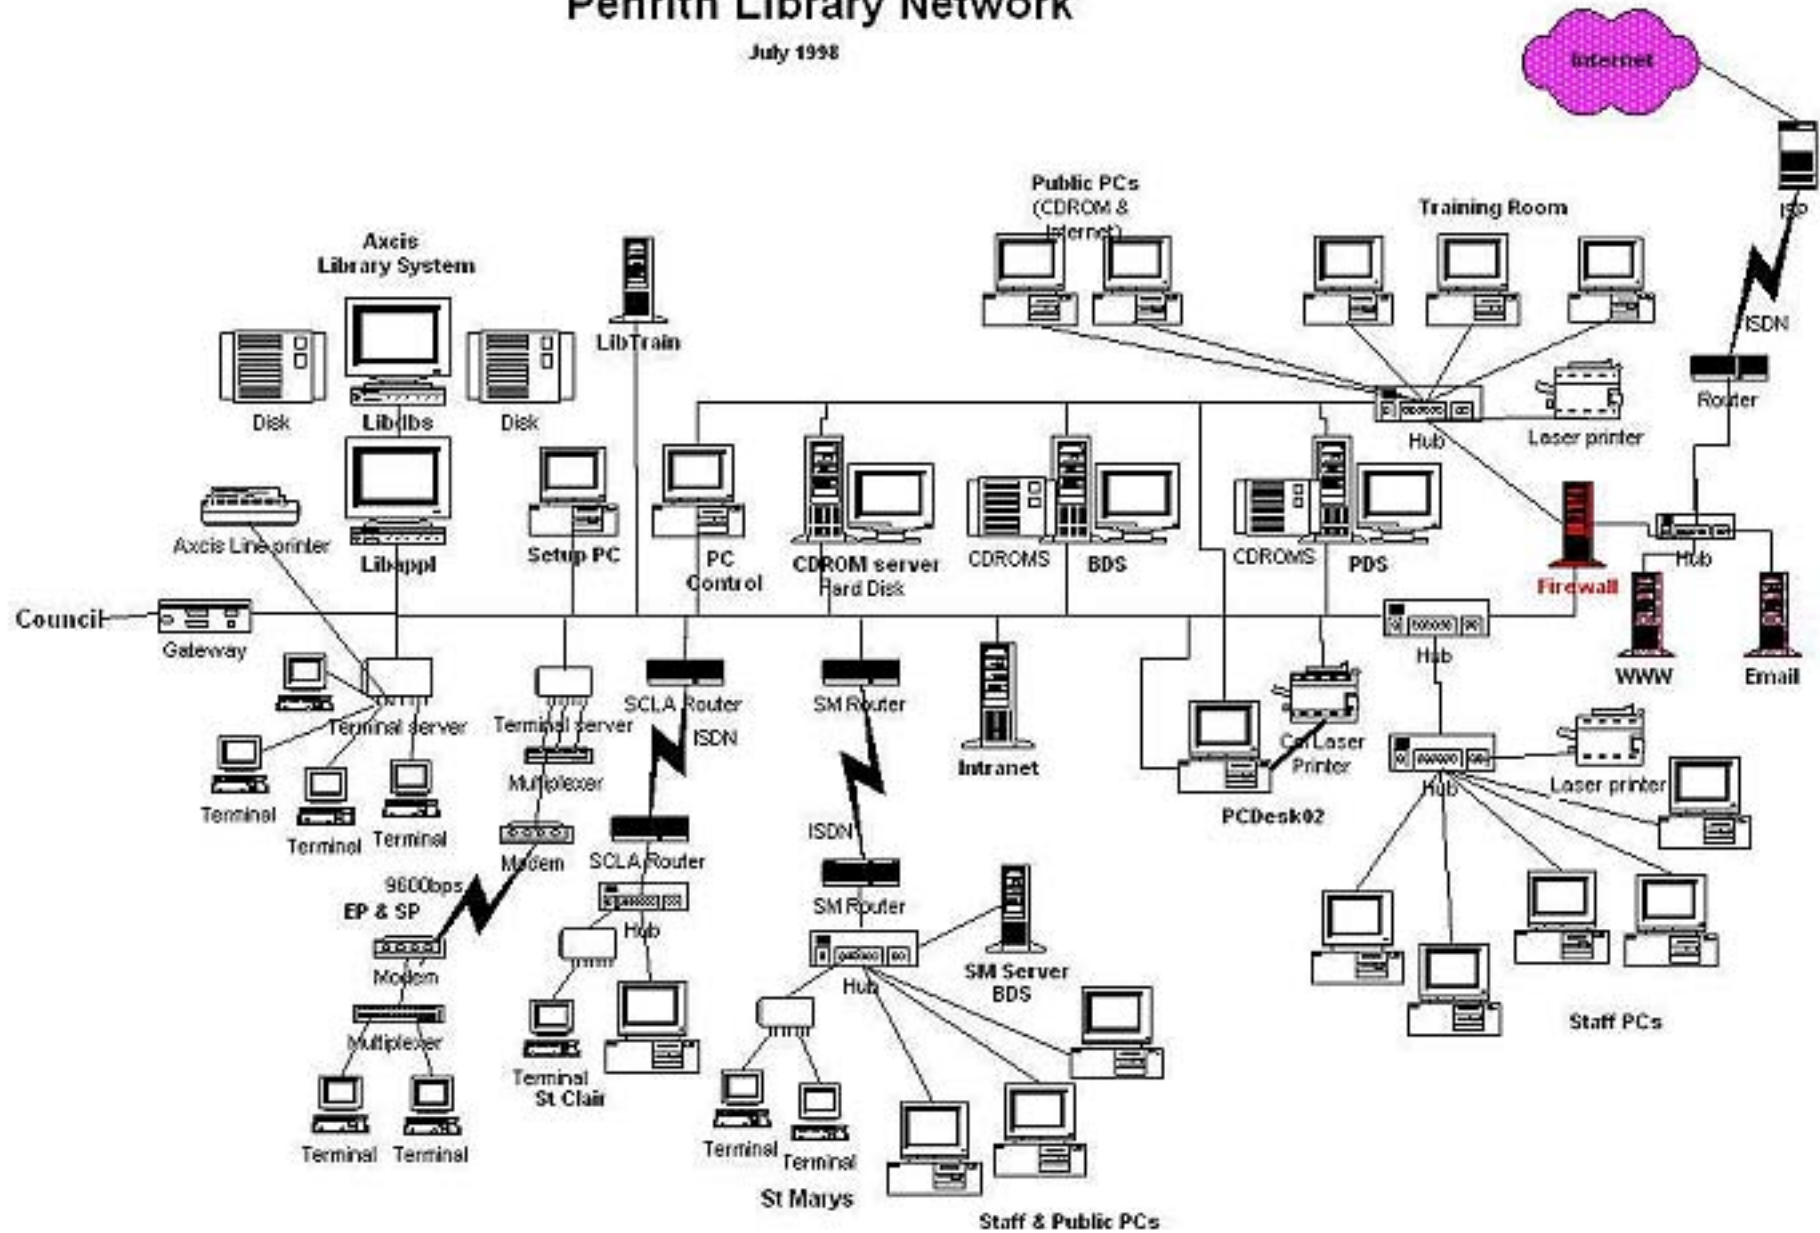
Penrith Library Network

July 1998

Internet

ISP

ISDN

Router

Public PCs (CDROM & Internet)

Training Room

Axcis Library System

Disk

Libdbs

Disk

LibTrain

Hub

Laser printer

Libappl

Axcis Line printer

Setup PC

PC Control

CDROM server Hard Disk

CDROMS

BDS

CDROMS

PDS

Firewall

Hub

WWW

Email

Council

Gateway

Hub

Terminal server

Terminal server

SCLA Router

SM Router

ISDN

Intranet

Col Laser Printer

Laser printer

Hub

Terminal

Terminal

Terminal

Multiplexer

Modem

ISDN

PCDesk02

9600bps

EP & SP

SCLA Router

SM Router

Hub

Modem

SM Server BDS

Hub

Multiplexer

Staff PCs

Terminal

St Clair

Terminal

Terminal

Terminal

Terminal

St Marys

Staff & Public PCs